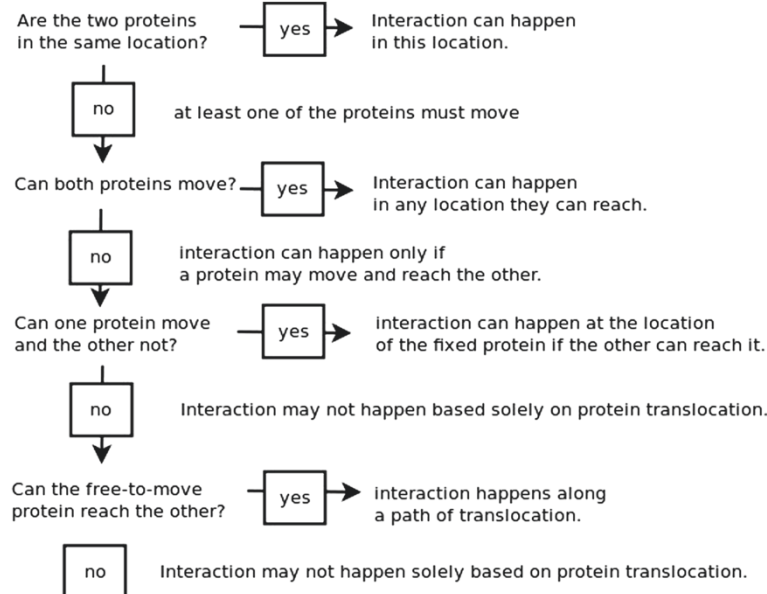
Are the two proteins in the same location?

yes

Interaction can happen in this location.

no

at least one of the proteins must move

Can both proteins move?

yes

Interaction can happen in any location they can reach.

no

interaction can happen only if a protein may move and reach the other.

Can one protein move and the other not?

yes

interaction can happen at the location of the fixed protein if the other can reach it.

no

Interaction may not happen based solely on protein translocation.

Can the free-to-move protein reach the other?

yes

interaction happens along a path of translocation.

no

Interaction may not happen solely based on protein translocation.